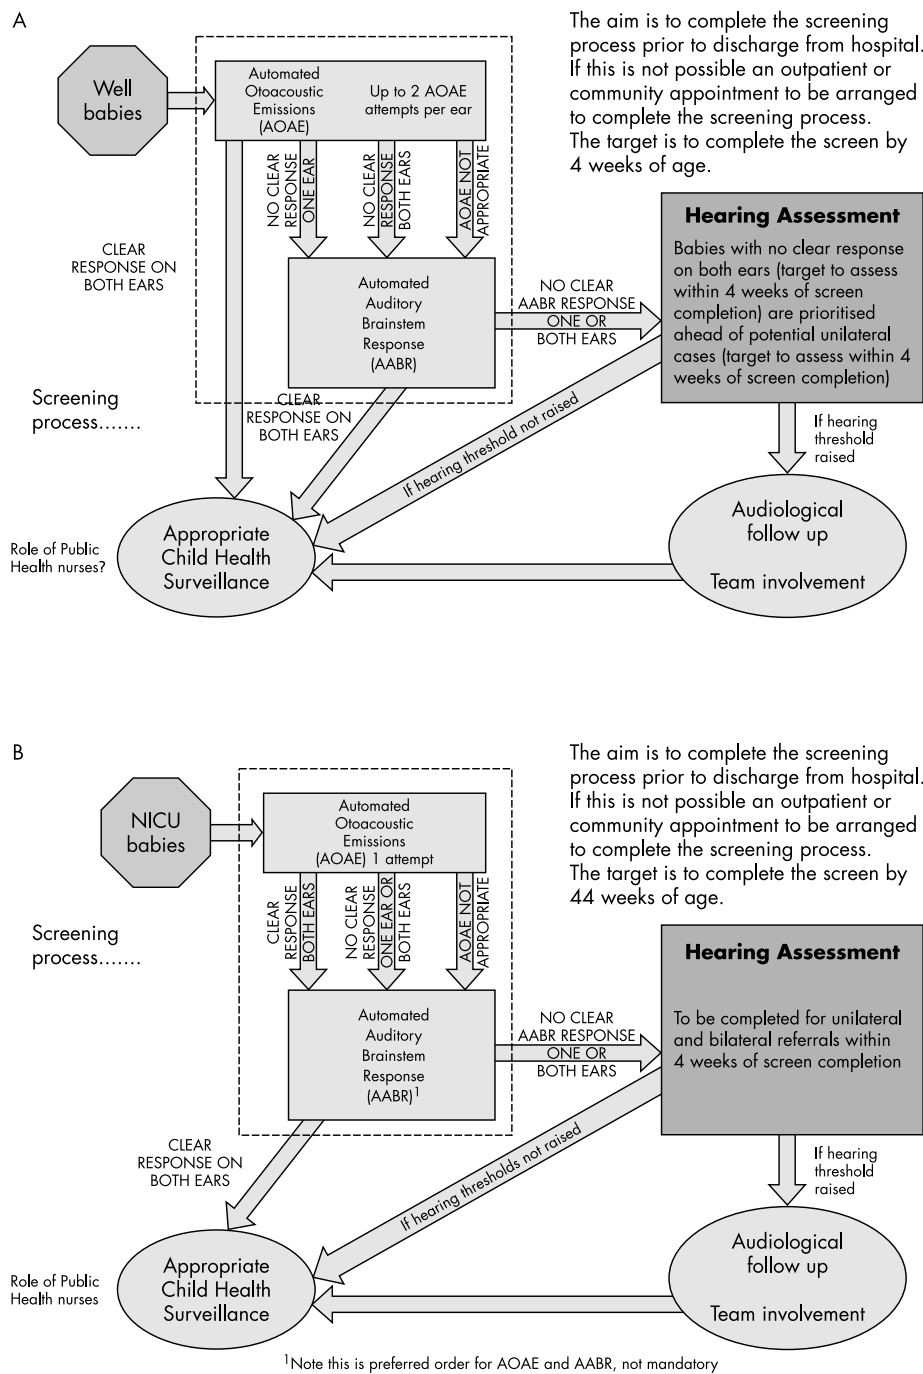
A

The aim is to complete the screening process prior to discharge from hospital. If this is not possible an outpatient or community appointment to be arranged to complete the screening process. The target is to complete the screen by 4 weeks of age.

Well babies

Automated Otoacoustic Emissions (AOAE)

Up to 2 AOAE attempts per ear

NO CLEAR RESPONSE ONE EAR

NO CLEAR RESPONSE BOTH EARS

AOAE NOT APPROPRIATE

CLEAR RESPONSE ON BOTH EARS

Automated Auditory Brainstem Response (AABR)

NO CLEAR AABR RESPONSE ONE OR BOTH EARS

Hearing Assessment

Babies with no clear response on both ears (target to assess within 4 weeks of screen completion) are prioritised ahead of potential unilateral cases (target to assess within 4 weeks of screen completion)

Screening process.......

CLEAR RESPONSE ON BOTH EARS

If hearing threshold not raised

If hearing threshold raised

Role of Public Health nurses?

Appropriate Child Health Surveillance

Audiological follow up

Team involvement

B

The aim is to complete the screening process prior to discharge from hospital. If this is not possible an outpatient or community appointment to be arranged to complete the screening process. The target is to complete the screen by 44 weeks of age.

NICU babies

Automated Otoacoustic Emissions (AOAE) 1 attempt

Screening process.......

CLEAR RESPONSE BOTH EARS

NO CLEAR RESPONSE ONE EAR OR BOTH EARS

AOAE NOT APPROPRIATE

Hearing Assessment

Automated Auditory Brainstem Response (AABR)$^1$

NO CLEAR AABR RESPONSE ONE OR BOTH EARS

To be completed for unilateral and bilateral referrals within 4 weeks of screen completion

CLEAR RESPONSE ON BOTH EARS

If hearing thresholds not raised

If hearing threshold raised

Role of Public Health nurses

Appropriate Child Health Surveillance

Audiological follow up

Team involvement

$^1$Note this is preferred order for AOAE and AABR, not mandatory